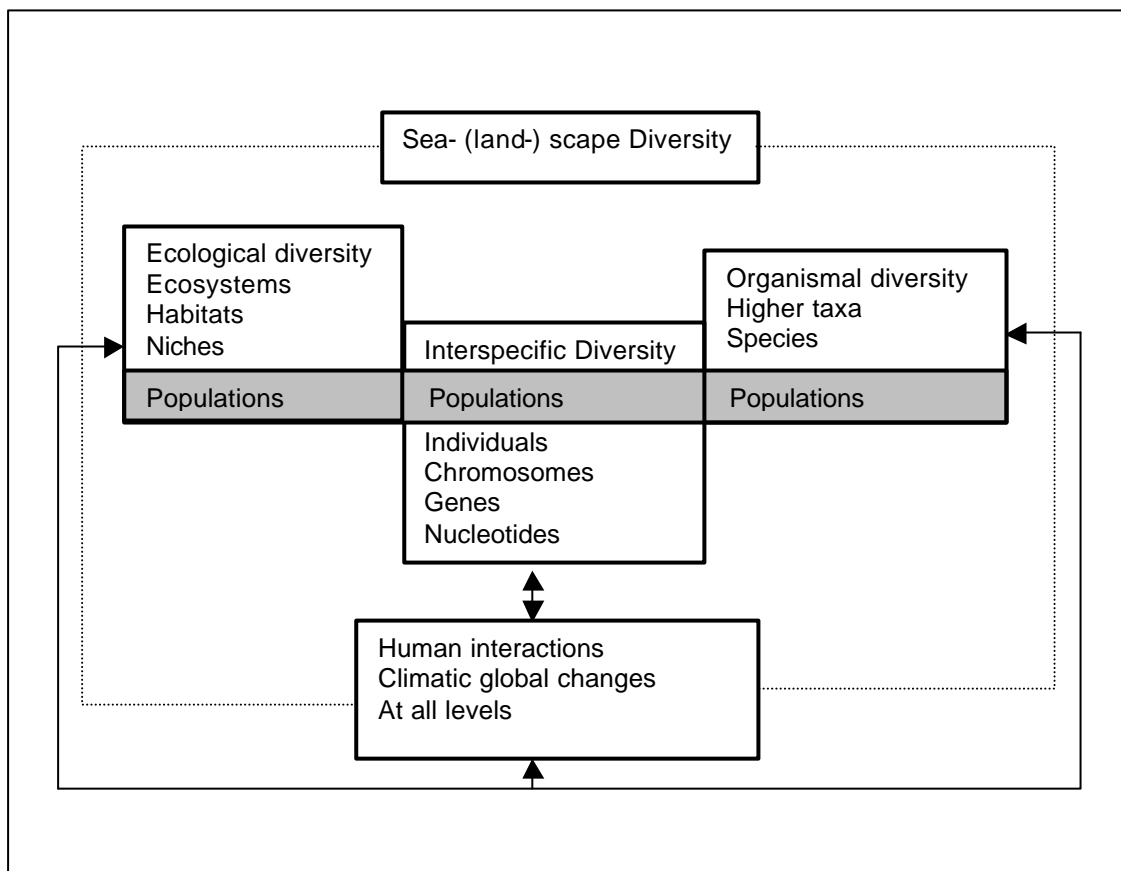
Sea- (land-) scape Diversity

Ecological diversity
Ecosystems
Habitats
Niches

Populations

Interspecific Diversity

Populations

Individuals
Chromosomes
Genes
Nucleotides

Organismal diversity
Higher taxa
Species

Populations

Human interactions
Climatic global changes
At all levels